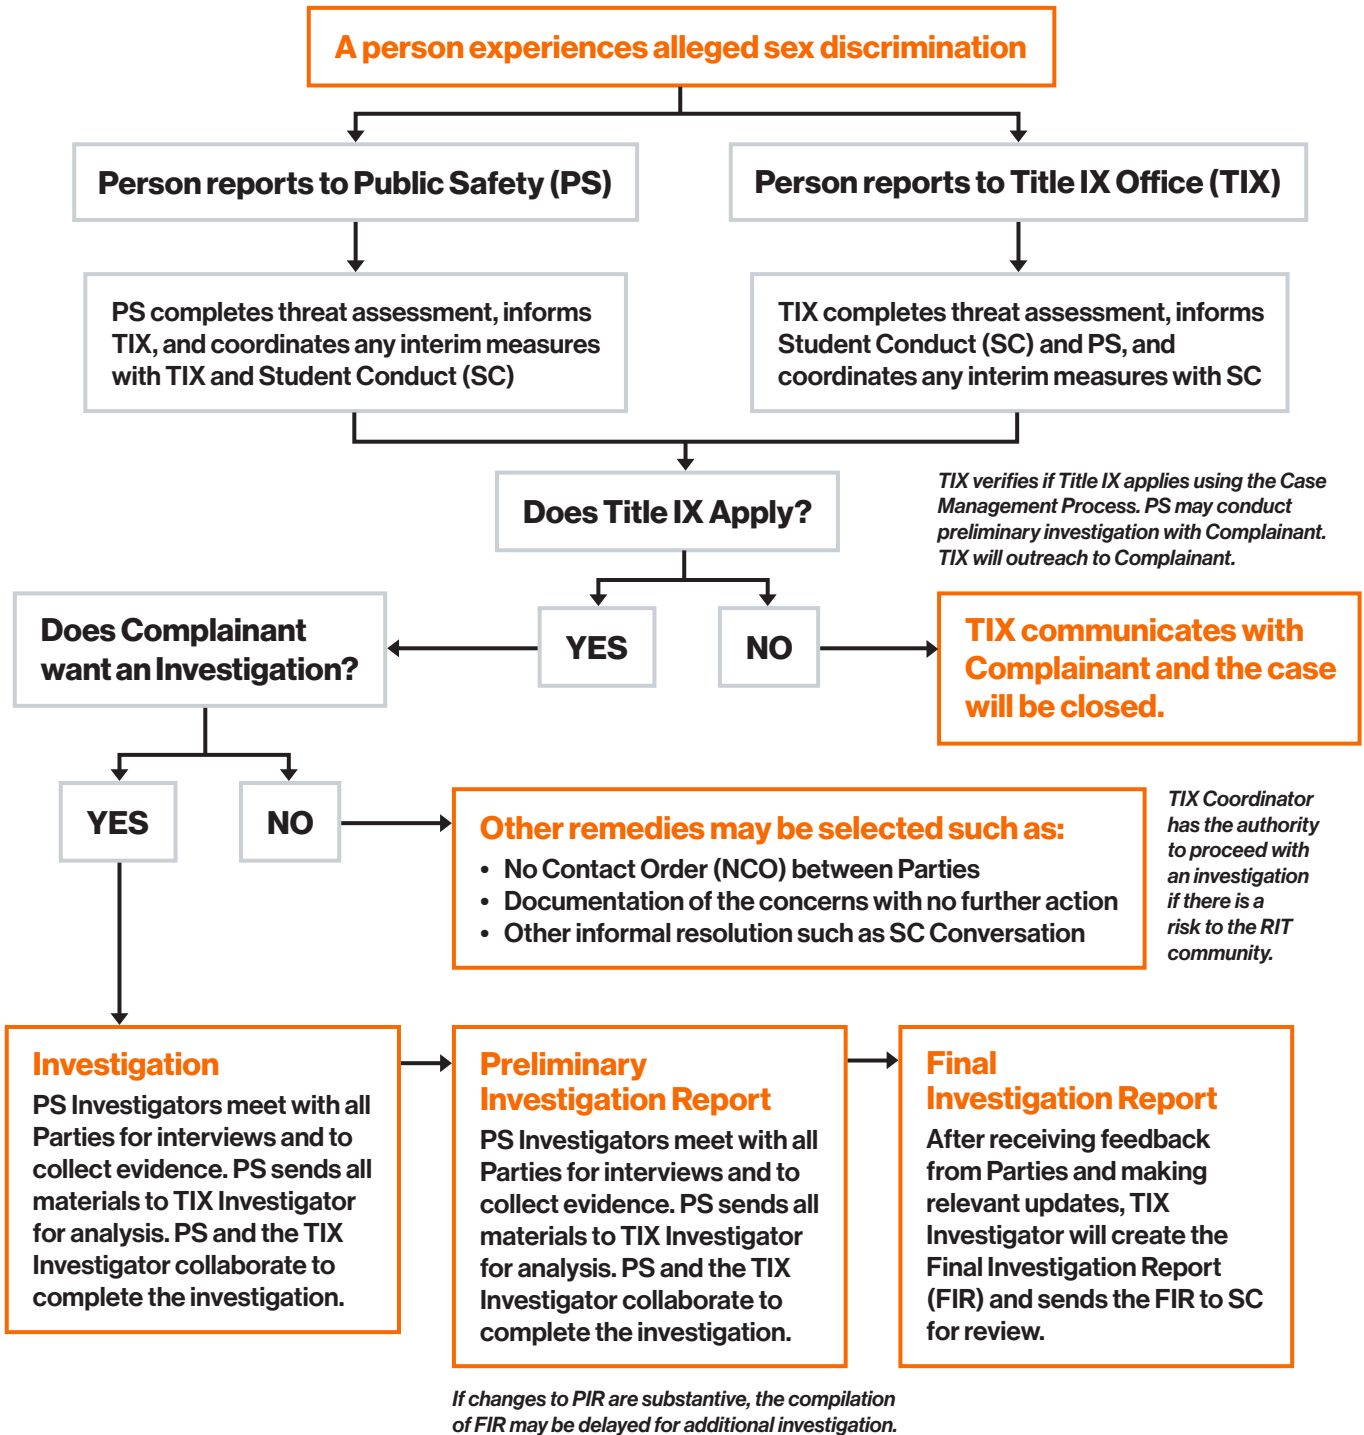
A person experiences alleged sex discrimination

Person reports to Public Safety (PS)

Person reports to Title IX Office (TIX)

PS completes threat assessment, informs TIX, and coordinates any interim measures with TIX and Student Conduct (SC)

TIX completes threat assessment, informs Student Conduct (SC) and PS, and coordinates any interim measures with SC

Does Title IX Apply?

TIX verifies if Title IX applies using the Case Management Process. PS may conduct preliminary investigation with Complainant. TIX will outreach to Complainant.

Does Complainant want an Investigation?

YES

NO

TIX communicates with Complainant and the case will be closed.

YES

NO

Other remedies may be selected such as:
• No Contact Order (NCO) between Parties
• Documentation of the concerns with no further action
• Other informal resolution such as SC Conversation

TIX Coordinator has the authority to proceed with an investigation if there is a risk to the RIT community.

Investigation
PS Investigators meet with all Parties for interviews and to collect evidence. PS sends all materials to TIX Investigator for analysis. PS and the TIX Investigator collaborate to complete the investigation.

Preliminary Investigation Report
PS Investigators meet with all Parties for interviews and to collect evidence. PS sends all materials to TIX Investigator for analysis. PS and the TIX Investigator collaborate to complete the investigation.

Final Investigation Report
After receiving feedback from Parties and making relevant updates, TIX Investigator will create the Final Investigation Report (FIR) and sends the FIR to SC for review.

If changes to PIR are substantive, the compilation of FIR may be delayed for additional investigation.